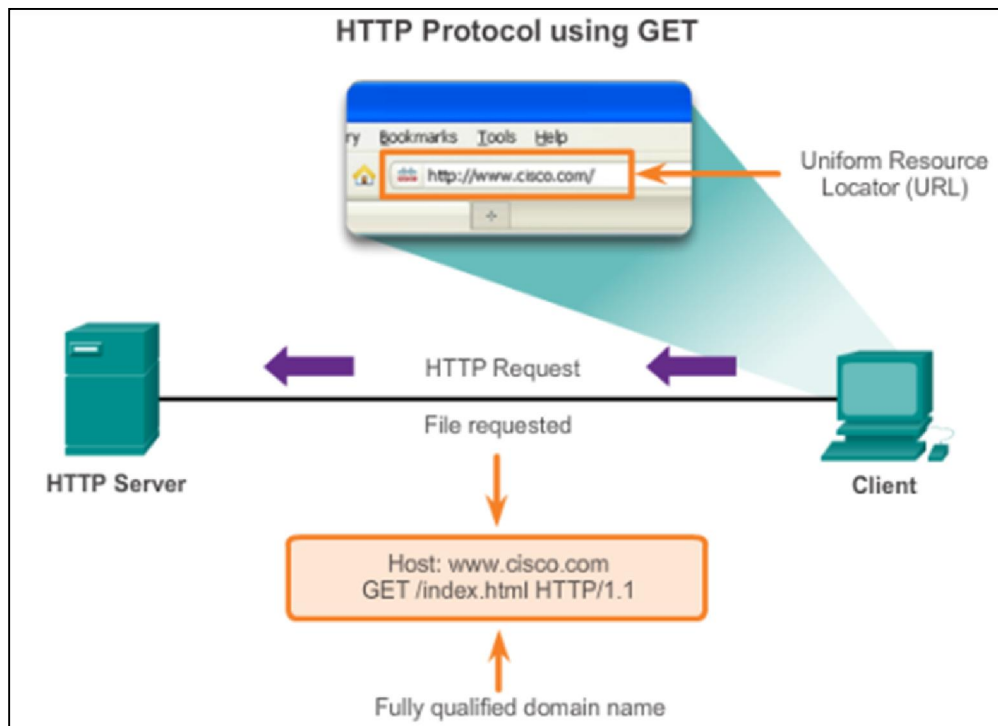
HTTP Protocol using GET

ry Bookmarks Tools Help

http://www.cisco.com/

Uniform Resource Locator (URL)

HTTP Request

File requested

HTTP Server

Client

Host: www.cisco.com
GET /index.html HTTP/1.1

Fully qualified domain name